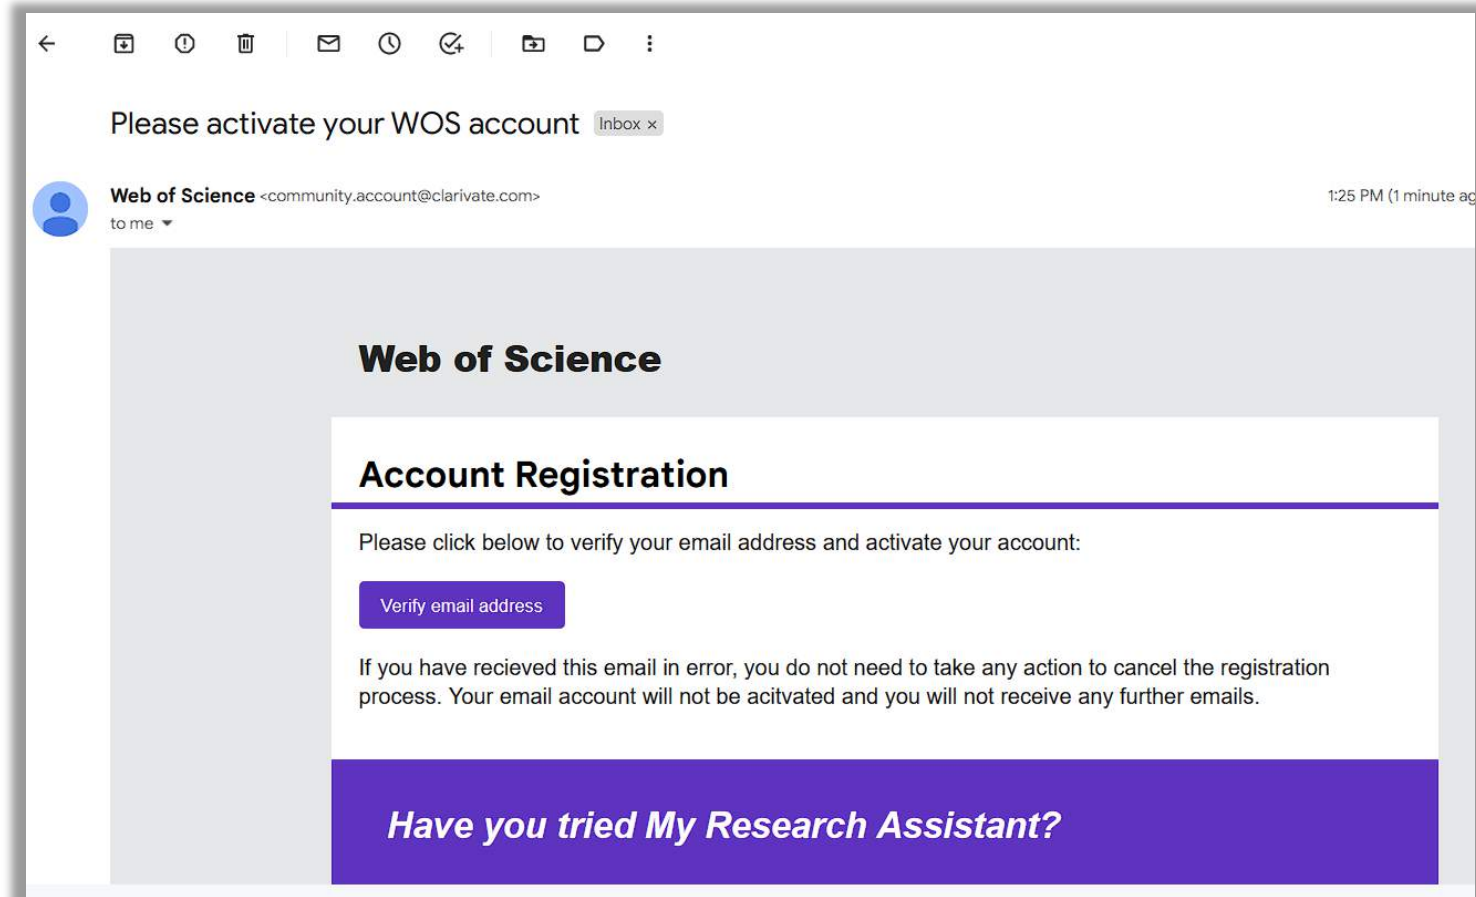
Please activate your WOS account Inbox ×

Web of Science <community.account@clarivate.com>
to me

1:25 PM (1 minute ag

Web of Science

Account Registration

Please click below to verify your email address and activate your account:

Verify email address

If you have recieved this email in error, you do not need to take any action to cancel the registration process. Your email account will not be acitvated and you will not receive any further emails.

Have you tried My Research Assistant?